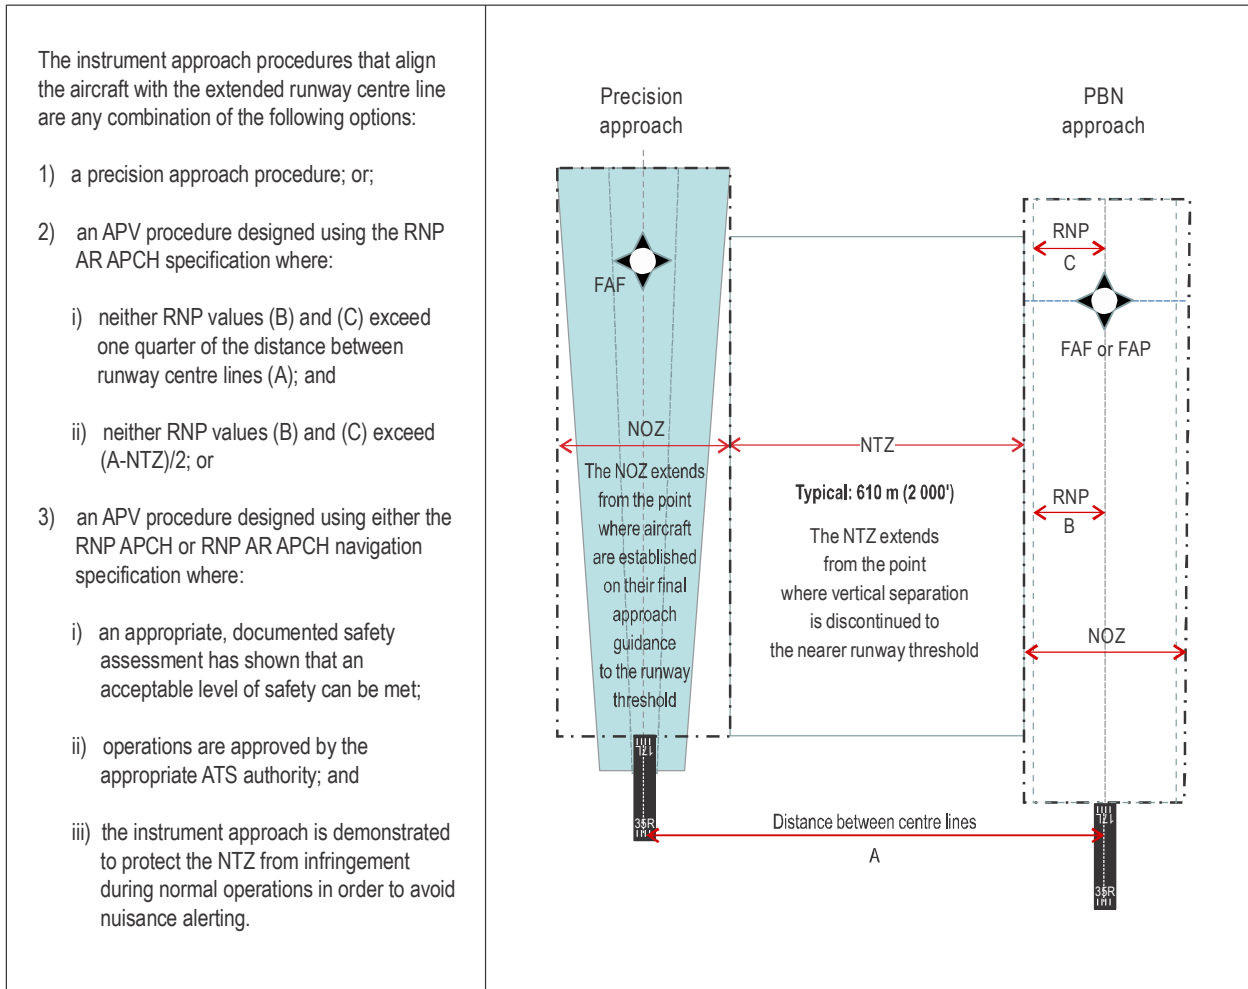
The instrument approach procedures that align the aircraft with the extended runway centre line are any combination of the following options:

1) a precision approach procedure; or;

2) an APV procedure designed using the RNP AR APCH specification where:

i) neither RNP values (B) and (C) exceed one quarter of the distance between runway centre lines (A); and

ii) neither RNP values (B) and (C) exceed (A-NTZ)/2; or

3) an APV procedure designed using either the RNP APCH or RNP AR APCH navigation specification where:

i) an appropriate, documented safety assessment has shown that an acceptable level of safety can be met;

ii) operations are approved by the appropriate ATS authority; and

iii) the instrument approach is demonstrated to protect the NTZ from infringement during normal operations in order to avoid nuisance alerting.

Precision approach

PBN approach

FAF

RNP C

FAF or FAP

NOZ

NTZ

The NOZ extends from the point where aircraft are established on their final approach guidance to the runway threshold

Typical: 610 m (2 000')

The NTZ extends from the point where vertical separation is discontinued to the nearer runway threshold

RNP B

NOZ

17L

35R

17L

35R

Distance between centre lines

A